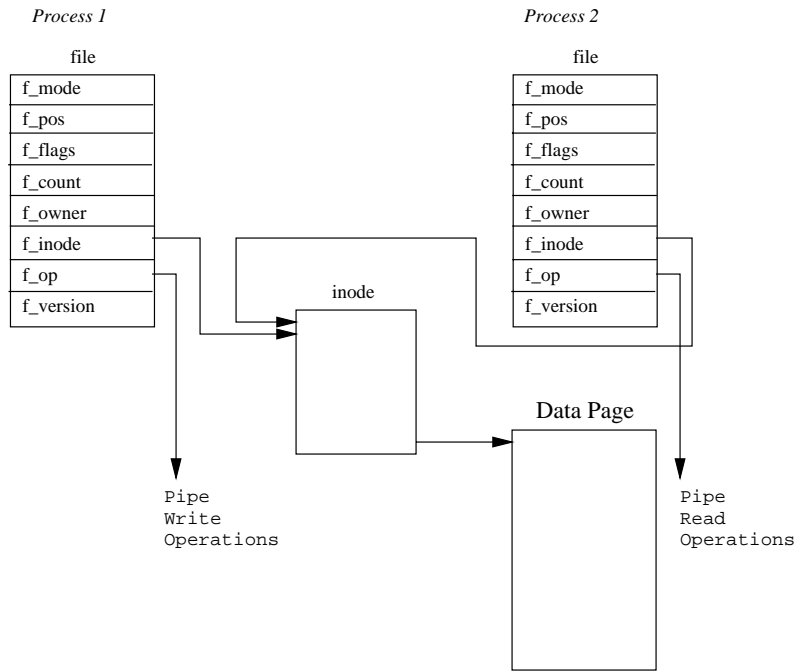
Process 1

Process 2

file

f_mode
f_pos
f_flags
f_count
f_owner
f_inode
f_op
f_version

file

f_mode
f_pos
f_flags
f_count
f_owner
f_inode
f_op
f_version

inode

Data Page

Pipe
Write
Operations

Pipe
Read
Operations